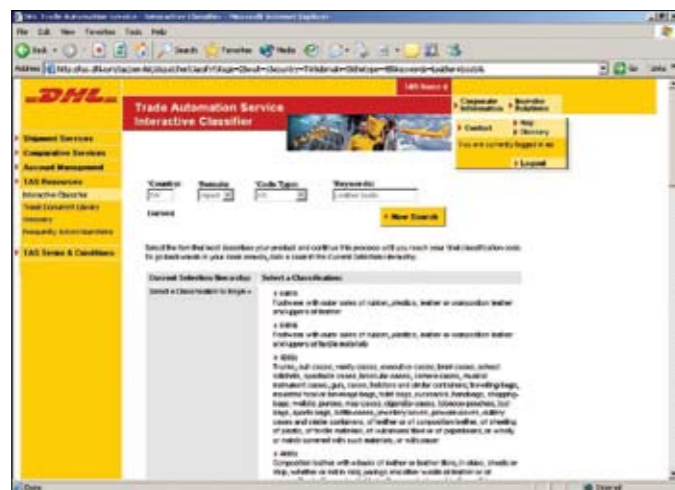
DHL Trade Automation Service - Interactive Classifier - Microsoft Internet Explorer

File Edit View Favorites Tools Help

Back Search Favorites Media

Address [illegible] Go Links

DHL

Trade Automation Service
Interactive Classifier

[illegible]

Corporate Information
Investor Relations
Contact
Help Glossary
You are currently logged in as:
Logout

Shipment Services
Cooperative Services
Account Management
TAS Resources
Interactive Classifier
Trade Document Library
Glossary
Frequently Asked Questions
TAS Terms & Conditions

*Country: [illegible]
Domain: Import
*Code Type: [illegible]
Keywords: Leather boots
Current
New Search

Select the item that best describes your product and continue this process until you reach your final classification code. To go back one or more levels, click a code in the Current Selection Hierarchy.

| Current Selection Hierarchy | Select a Classification |
|---|---|
| Select a Classification to begin » | » 6403 Footwear with outer soles of rubber, plastics, leather or composition leather and uppers of leather<br>» 6404 Footwear with outer soles of rubber, plastics, leather or composition leather and uppers of textile materials<br>» 4202 Trunks, suit cases, vanity cases, executive cases, brief cases, school satchels, spectacle cases, binocular cases, camera cases, musical instrument cases, gun cases, holsters and similar containers; travelling bags, insulated food or beverage bags, toilet bags, rucksacks, handbags, shopping bags, wallets, purses, map cases, cigarette cases, tobacco pouches, tool bags, sports bags, bottle cases, jewellery boxes, powder boxes, cutlery cases and similar containers, of leather or of composition leather, of sheeting of plastics, of textile materials, of vulcanised fibre or of paperboard, or wholly or mainly covered with such materials, or with paper<br>» 4205 Composition leather with a basis of leather or leather fibre, in slabs, sheets or strip, whether or not in rolls; parings and other waste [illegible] |

Done Internet